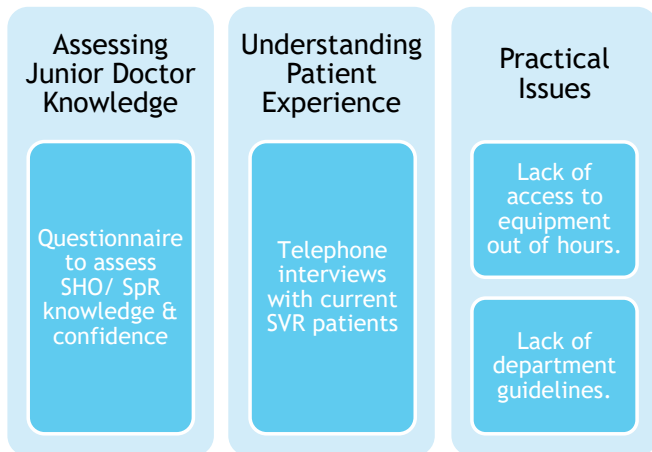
Assessing Junior Doctor Knowledge

Questionnaire to assess SHO/ SpR knowledge & confidence

Understanding Patient Experience

Telephone interviews with current SVR patients

Practical Issues

Lack of access to equipment out of hours.

Lack of department guidelines.